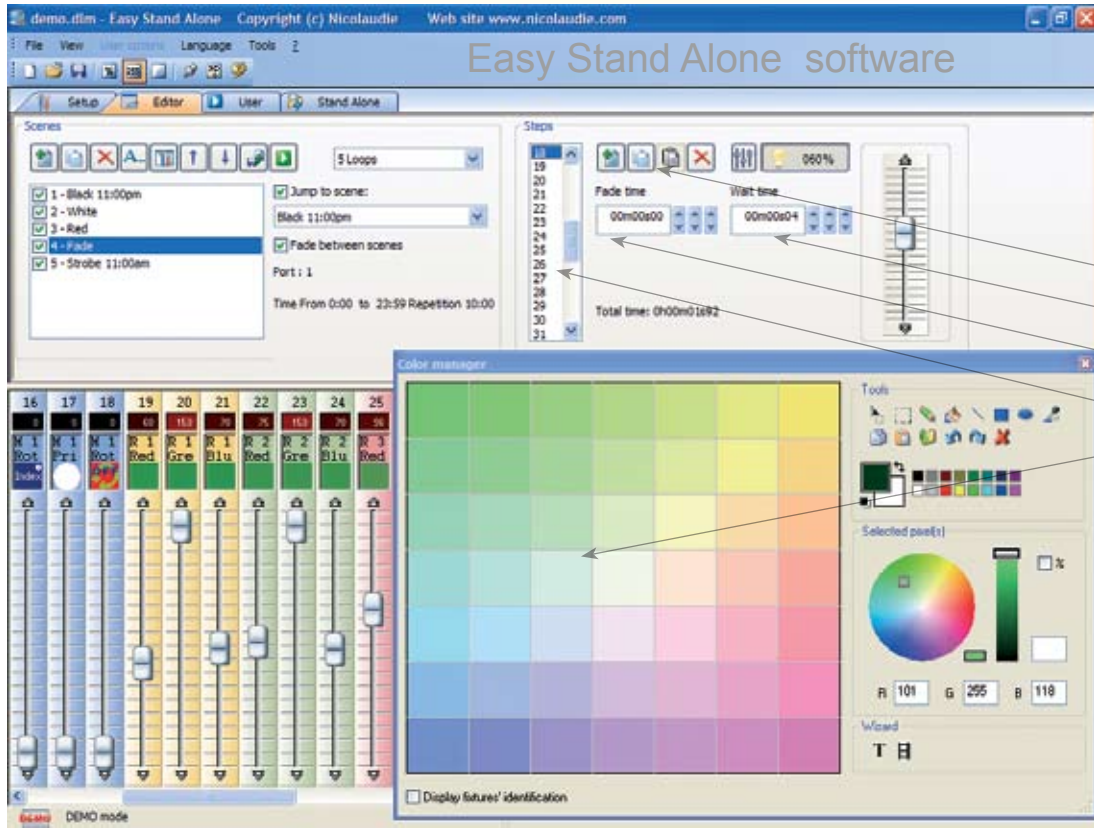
demo.dlm - Easy Stand Alone Copyright (c) Nicolaudie Web site www.nicolaudie.com

File View User options Language Tools ?

Easy Stand Alone software

Setup Editor User Stand Alone

Scenes

5 Loops

1 - Black 11:00pm
2 - White
3 - Red
4 - Fade
5 - Strobe 11:00am

Jump to scene:

Black 11:00pm

Fade between scenes

Port : 1

Time From 0:00 to 23:59 Repetition 10:00

Steps

18
19
20
21
22
23
24
25
26
27
28
29
30
31

060%

Fade time

00m00s00

Wait time

00m00s04

Total time: 0h00m01s92

Color manager

16 17 18 19 20 21 22 23 24 25

M 1 Rot
M 1 Pri
M 1 Rot
R 1 Red
R 1 Gre
R 1 Blu
R 2 Red
R 2 Gre
R 2 Blu
R 3 Red

Index

Tools

Selected pixel(s)

%

R 101 G 255 B 118

Wizard

Display fixtures' identification

DEMO mode